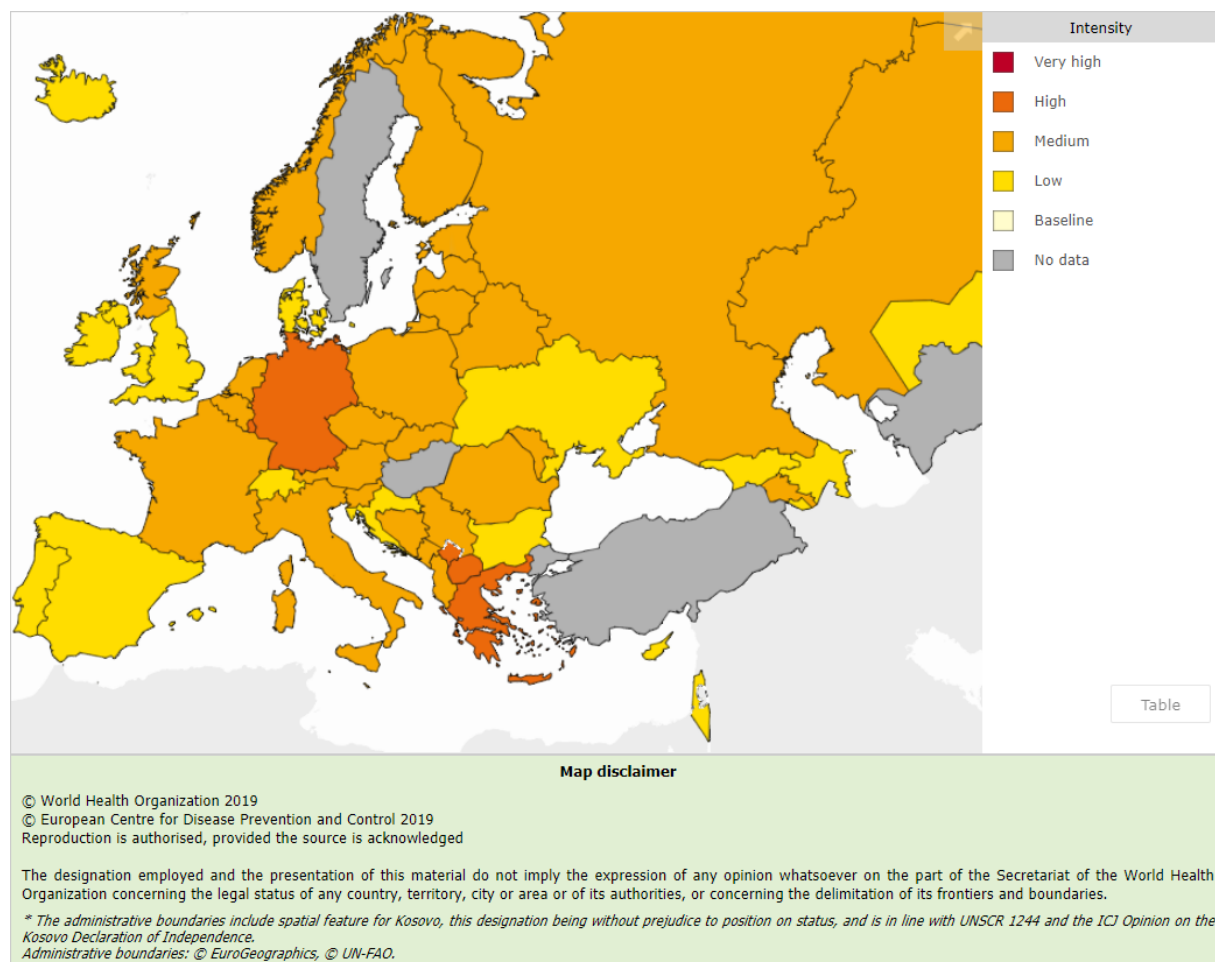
Intensity

Very high

High

Medium

Low

Baseline

No data

Table

Map disclaimer

© World Health Organization 2019
© European Centre for Disease Prevention and Control 2019
Reproduction is authorised, provided the source is acknowledged

The designation employed and the presentation of this material do not imply the expression of any opinion whatsoever on the part of the Secretariat of the World Health Organization concerning the legal status of any country, territory, city or area or of its authorities, or concerning the delimitation of its frontiers and boundaries.

* The administrative boundaries include spatial feature for Kosovo, this designation being without prejudice to position on status, and is in line with UNSCR 1244 and the ICJ Opinion on the Kosovo Declaration of Independence.
Administrative boundaries: © EuroGeographics, © UN-FAO.